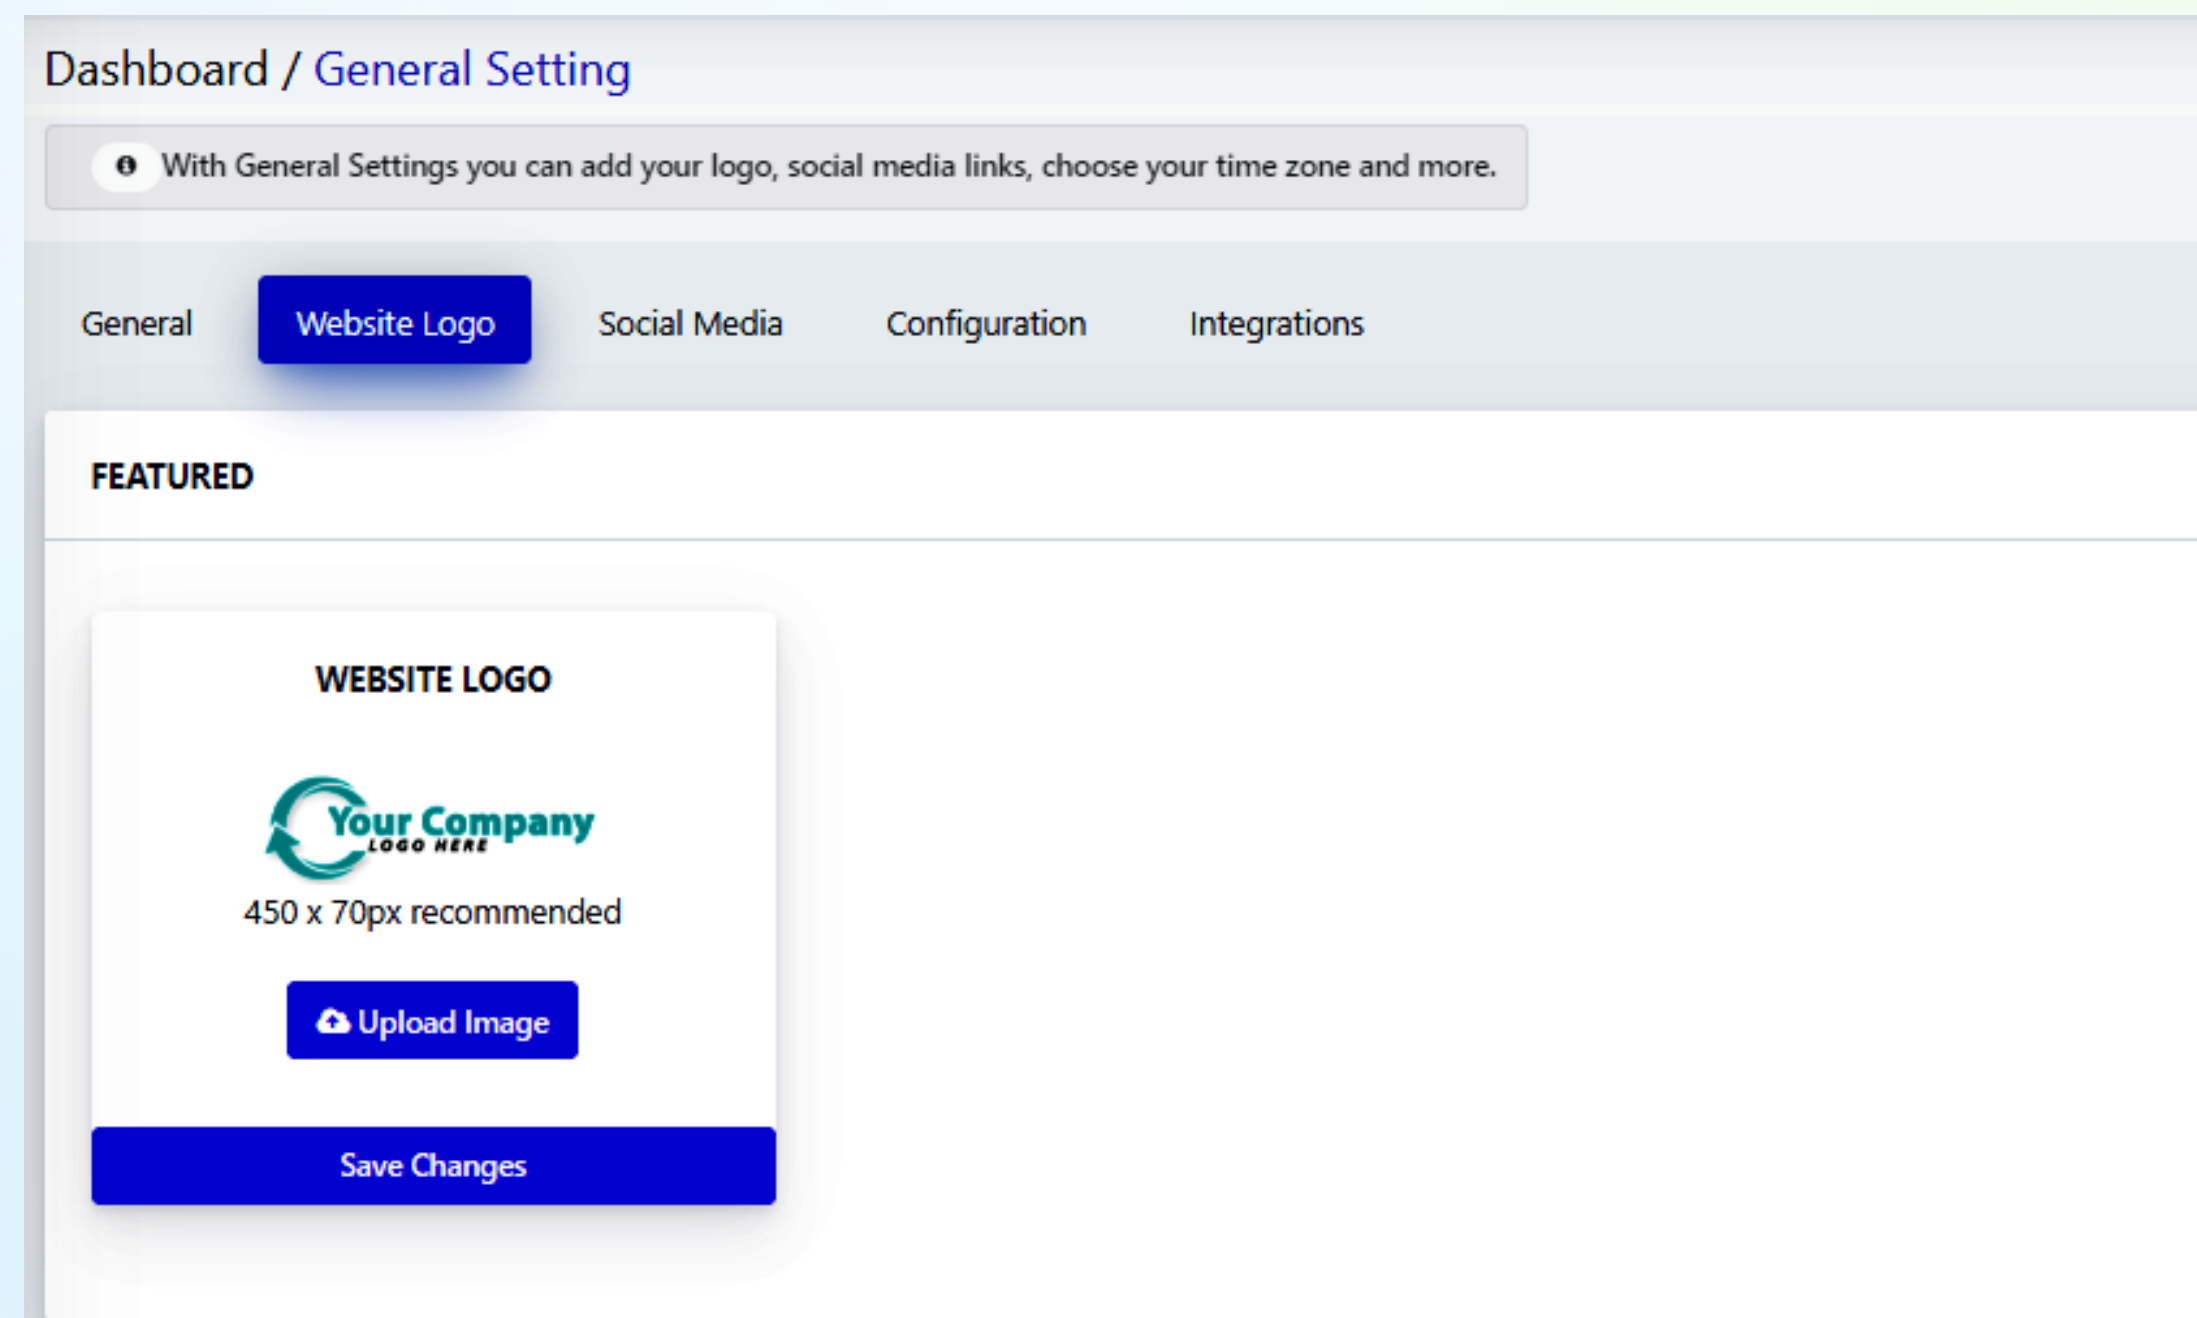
Dashboard / General Setting

With General Settings you can add your logo, social media links, choose your time zone and more.

General
Website Logo
Social Media
Configuration
Integrations

FEATURED

WEBSITE LOGO

Your Company
LOGO HERE

450 x 70px recommended

Upload Image

Save Changes